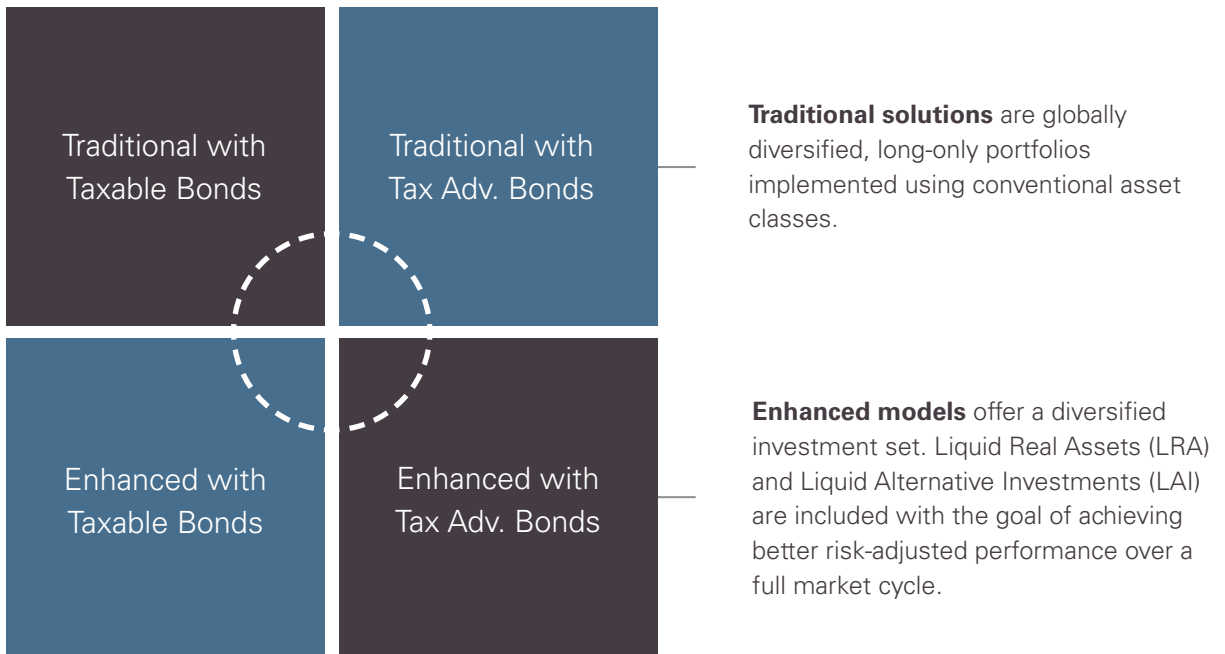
Traditional with Taxable Bonds

Traditional with Tax Adv. Bonds

**Traditional solutions** are globally diversified, long-only portfolios implemented using conventional asset classes.

Enhanced with Taxable Bonds

Enhanced with Tax Adv. Bonds

**Enhanced models** offer a diversified investment set. Liquid Real Assets (LRA) and Liquid Alternative Investments (LAI) are included with the goal of achieving better risk-adjusted performance over a full market cycle.